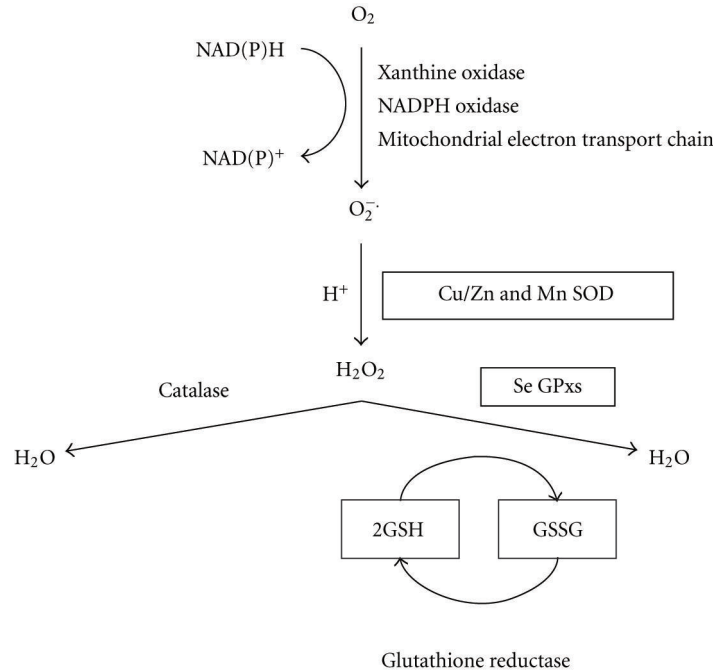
$O_2$

NAD(P)H

Xanthine oxidase

NADPH oxidase

Mitochondrial electron transport chain

NAD(P)$^+$

$O_2^{-\cdot}$

H$^+$

Cu/Zn and Mn SOD

$H_2O_2$

Catalase

Se GPxs

$H_2O$

$H_2O$

2GSH

GSSG

Glutathione reductase